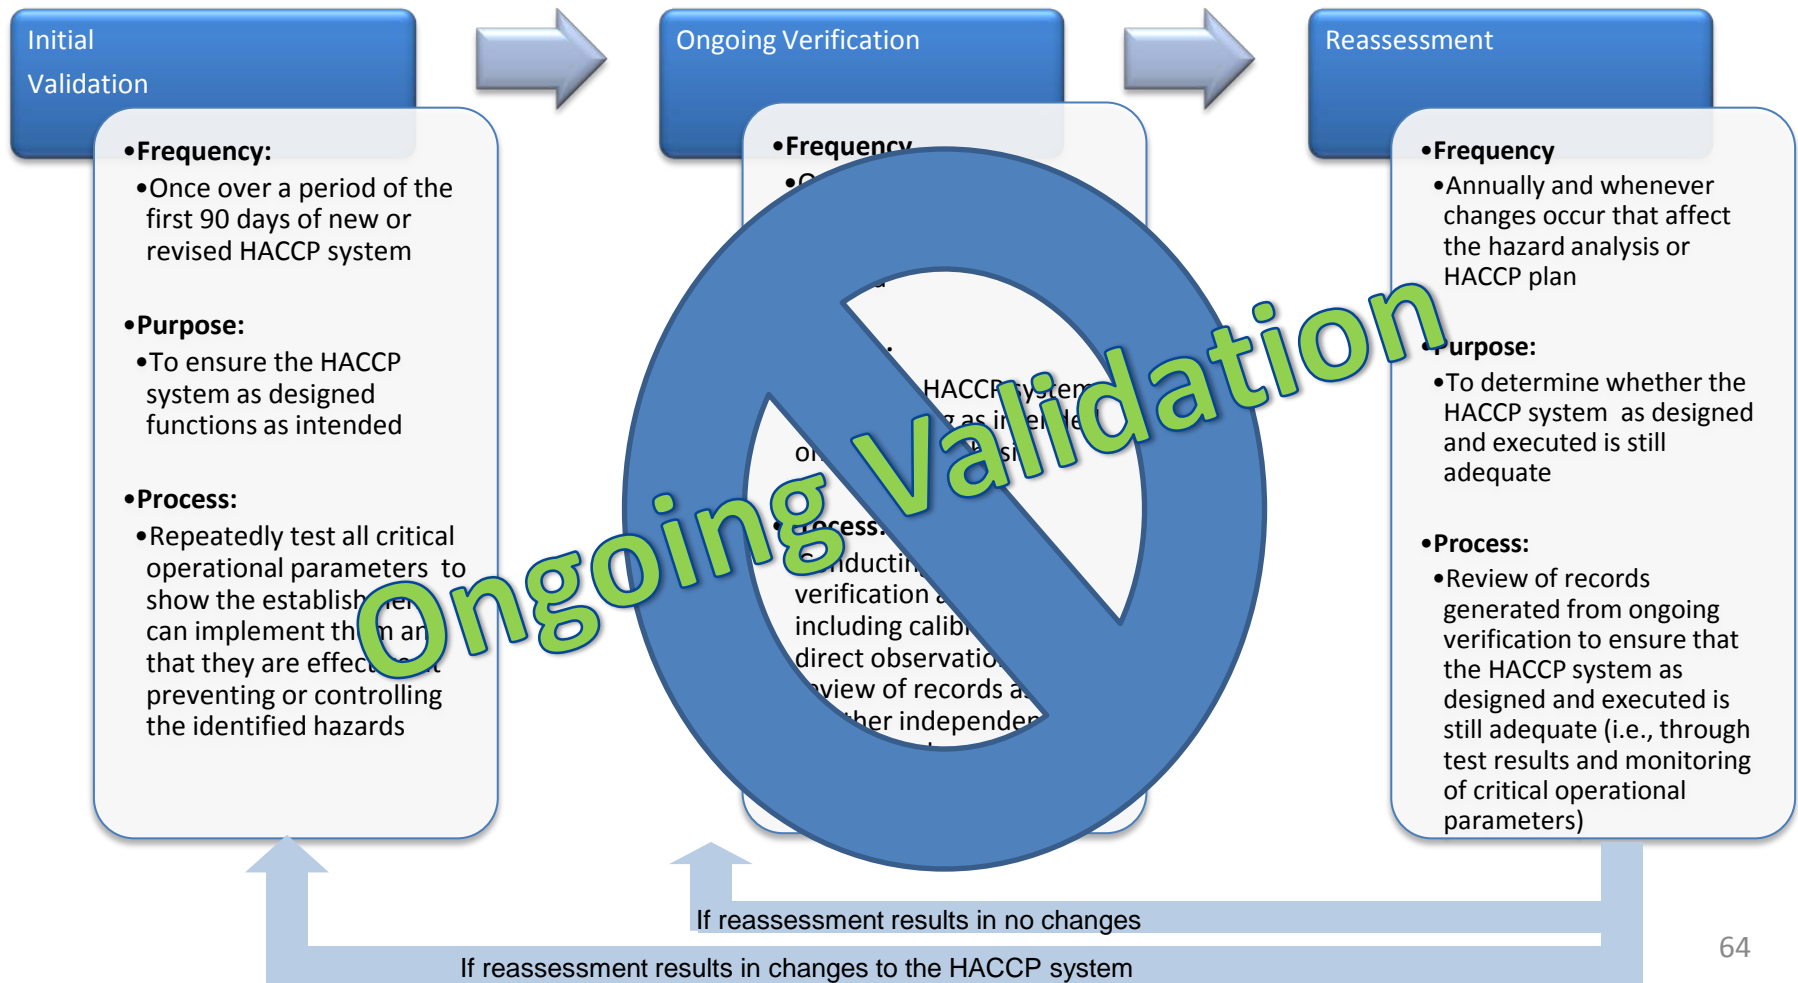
Initial Validation

•Frequency:
•Once over a period of the first 90 days of new or revised HACCP system

•Purpose:
•To ensure the HACCP system as designed functions as intended

•Process:
•Repeatedly test all critical operational parameters to show the establish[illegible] can implement th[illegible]m an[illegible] that they are effec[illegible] preventing or controlling the identified hazards

Ongoing Verification

•Frequency
•O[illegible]
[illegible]
HACCP system
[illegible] as intende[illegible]
o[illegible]
•Process:
Conductin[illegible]
verification a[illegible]
including calib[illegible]
direct observatio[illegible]
review of records a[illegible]
other independen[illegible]

Ongoing Validation

Reassessment

•Frequency
•Annually and whenever changes occur that affect the hazard analysis or HACCP plan

•Purpose:
•To determine whether the HACCP system as designed and executed is still adequate

•Process:
•Review of records generated from ongoing verification to ensure that the HACCP system as designed and executed is still adequate (i.e., through test results and monitoring of critical operational parameters)

If reassessment results in no changes

If reassessment results in changes to the HACCP system

64